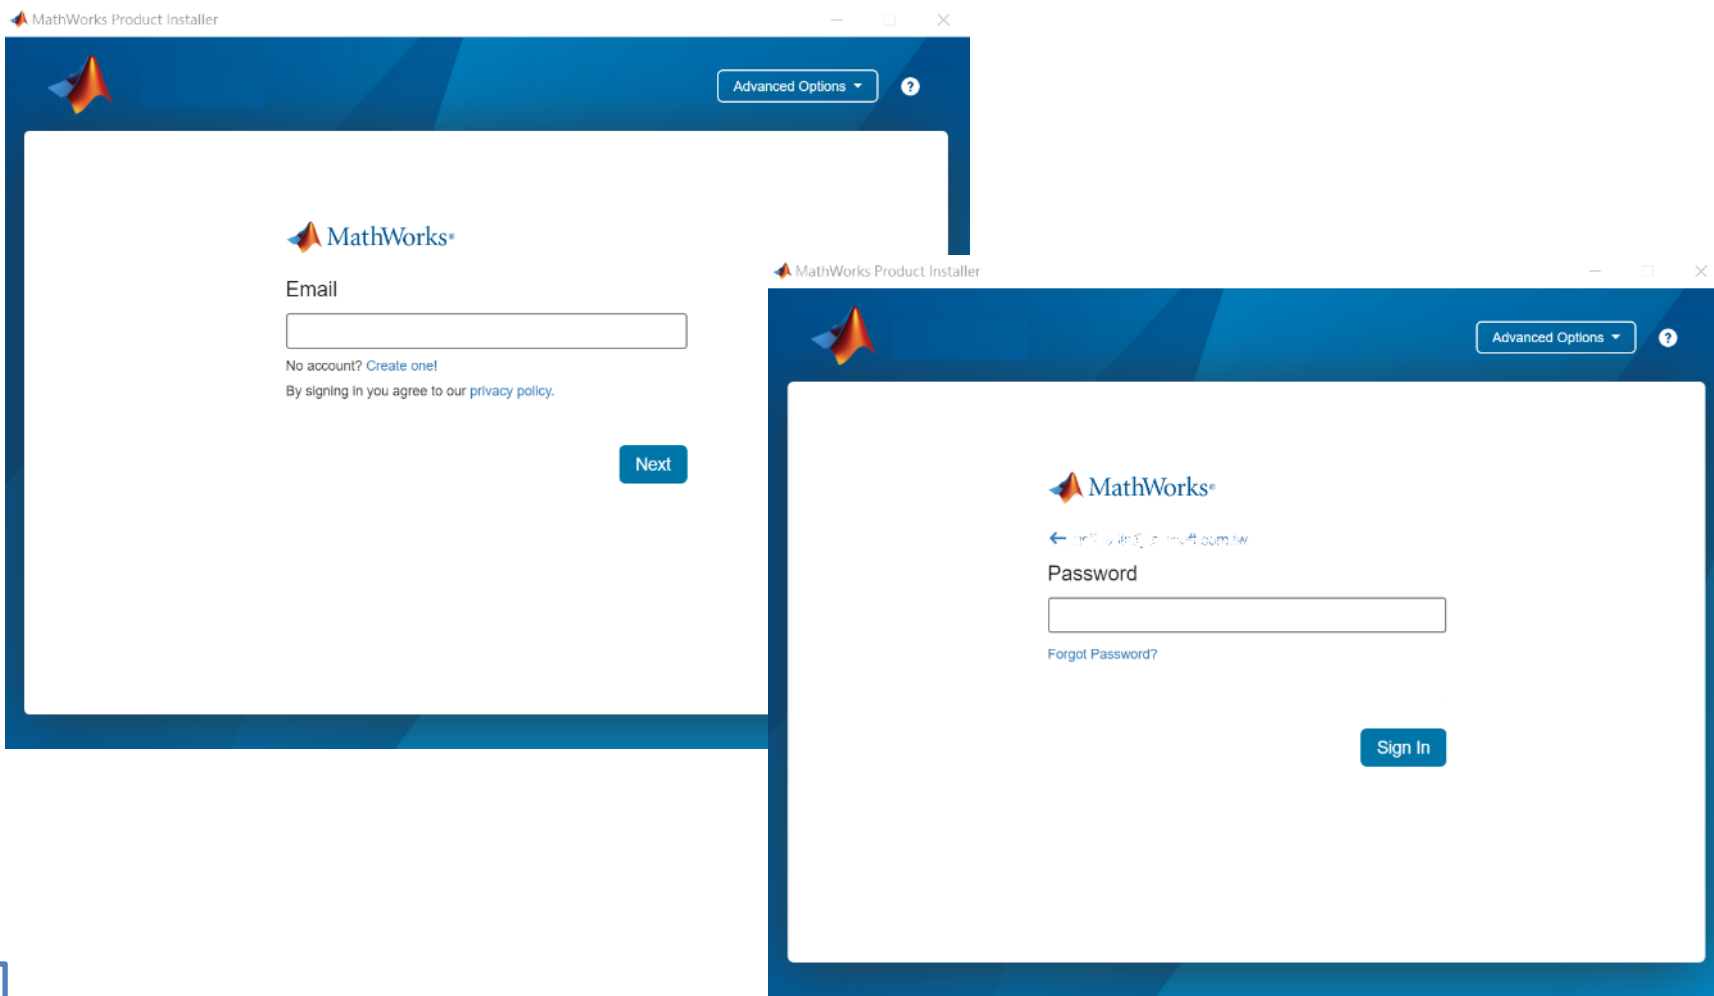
MathWorks Product Installer

Advanced Options

MathWorks®

Email

No account? Create one!

By signing in you agree to our privacy policy.

Next

MathWorks Product Installer

Advanced Options

MathWorks®

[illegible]

Password

Forgot Password?

Sign In